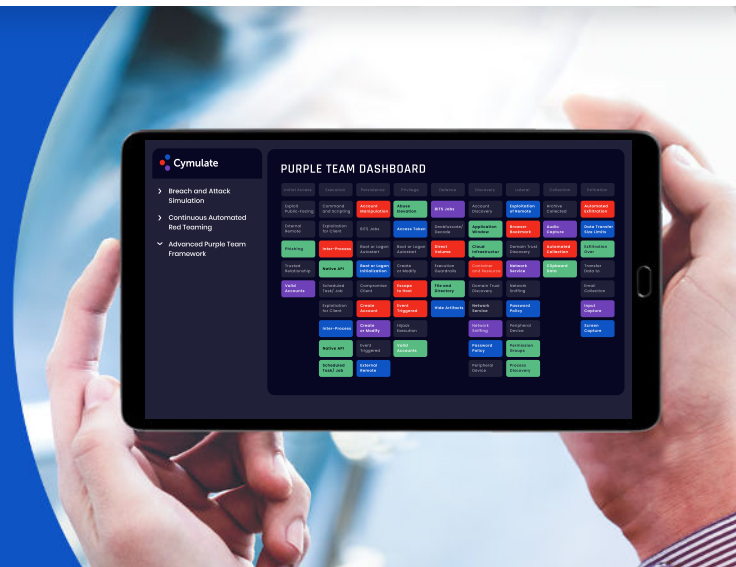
Cymulate

Breach and Attack Simulation

Continuous Automated Red Teaming

Advanced Purple Team Framework

PURPLE TEAM DASHBOARD

| Initial Access | Execution | Persistence | Privilege | Defense | Discovery | Lateral | Collection | Exfiltration |
|---|---|---|---|---|---|---|---|---|
| Exploit Public-Facing | Command and Scripting | Account Manipulation | Abuse Elevation | BITS Jobs | Account Discovery | Exploitation of Remote | Archive Collected | Automated Exfiltration |
| External Remote | Exploitation for Client | BITS Jobs | Access Token | Deobfuscate/ Decode | Application Window | Browser Bookmark | Audio Capture | Data Transfer Size Limits |
| Phishing | Inter-Process | Boot or Logon Autostart | Boot or Logon Autostart | Direct Volume | Cloud Infrastructure | Domain Trust Discovery | Automated Collection | Exfiltration Over |
| Trusted Relationship | Native API | Boot or Logon Initialization | Create or Modify | Execution Guardrails | Container and Resource | Network Service | Clipboard Data | Transfer Data to |
| Valid Accounts | Scheduled Task/ Job | Compromise Client | Escape to Host | File and Directory | Domain Trust Discovery | Network Sniffing | | Email Collection |
| | Exploitation for Client | Create Account | Event Triggered | Hide Artifacts | Network Service | Password Policy | | Input Capture |
| | Inter-Process | Create or Modify | Hijack Execution | | Network Sniffing | Peripheral Device | | Screen Capture |
| | Native API | Event Triggered | Valid Accounts | | Password Policy | Permission Groups | | |
| | Scheduled Task/ Job | External Remote | | | Peripheral Device | Process Discovery | | |